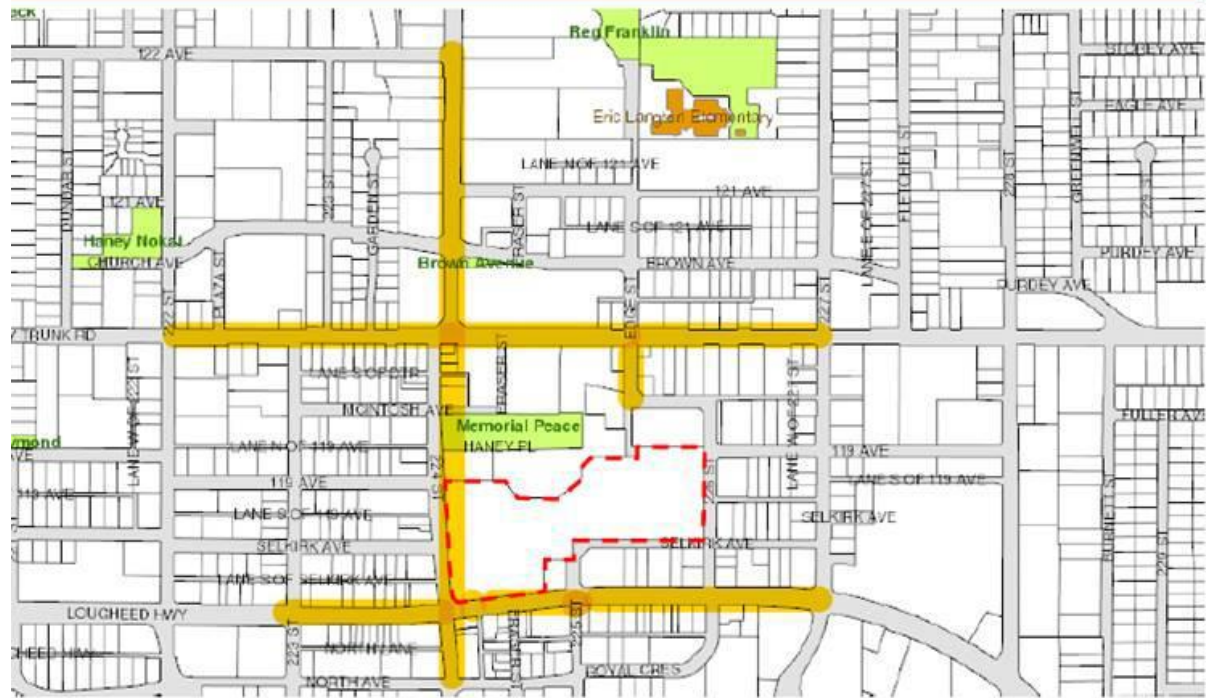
eck
Reg Franklin
122 AVE
STOREY AVE
EAGLE AVE
Eric Langton Elementary
DUNBAR ST
LANE N OF 121 AVE
121 AVE
121 AVE
224 ST
GARDEN ST
FRASER ST
LANE S OF 121 AVE
FLETCHER ST
LANE E OF 227 ST
228 ST
GREENWELL ST
229 ST
Haney Nokai
CHURCH AVE
PLAZA ST
Brown Avenue
BROWN AVE
PURDEY AVE
PURDEY AVE
222 ST
TRUNK RD
EDGE ST
227 ST
LANE S OF DTR
FRASER ST
221 ST
LANE W OF 221 ST
LANE W OF 227 ST
MCINTOSH AVE
FULLER AVE
ymond
Memorial Peace
LANE N OF 119 AVE
HANEY PL
119 AVE
119 AVE
LANE S OF 119 AVE
119 AVE
224 ST
226 ST
LANE S OF 119 AVE
SELKIRK AVE
SELKIRK AVE
SELKIRK AVE
BURNETT ST
229 ST
LANE S OF SELKIRK AVE
LOUGHEED HWY
223 ST
FRASER ST
225 ST
NORTH LANE
CHEED HWY
ROYAL CRES
NORTH AVE